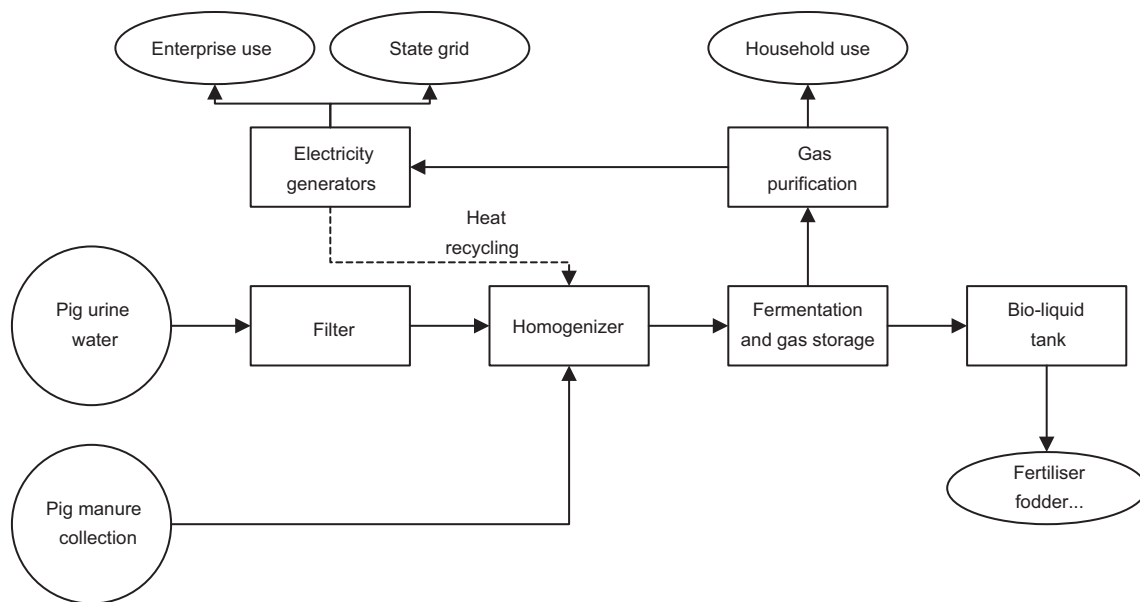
Enterprise use

State grid

Household use

Electricity generators

Gas purification

Heat recycling

Pig urine water

Filter

Homogenizer

Fermentation and gas storage

Bio-liquid tank

Fertiliser fodder...

Pig manure collection